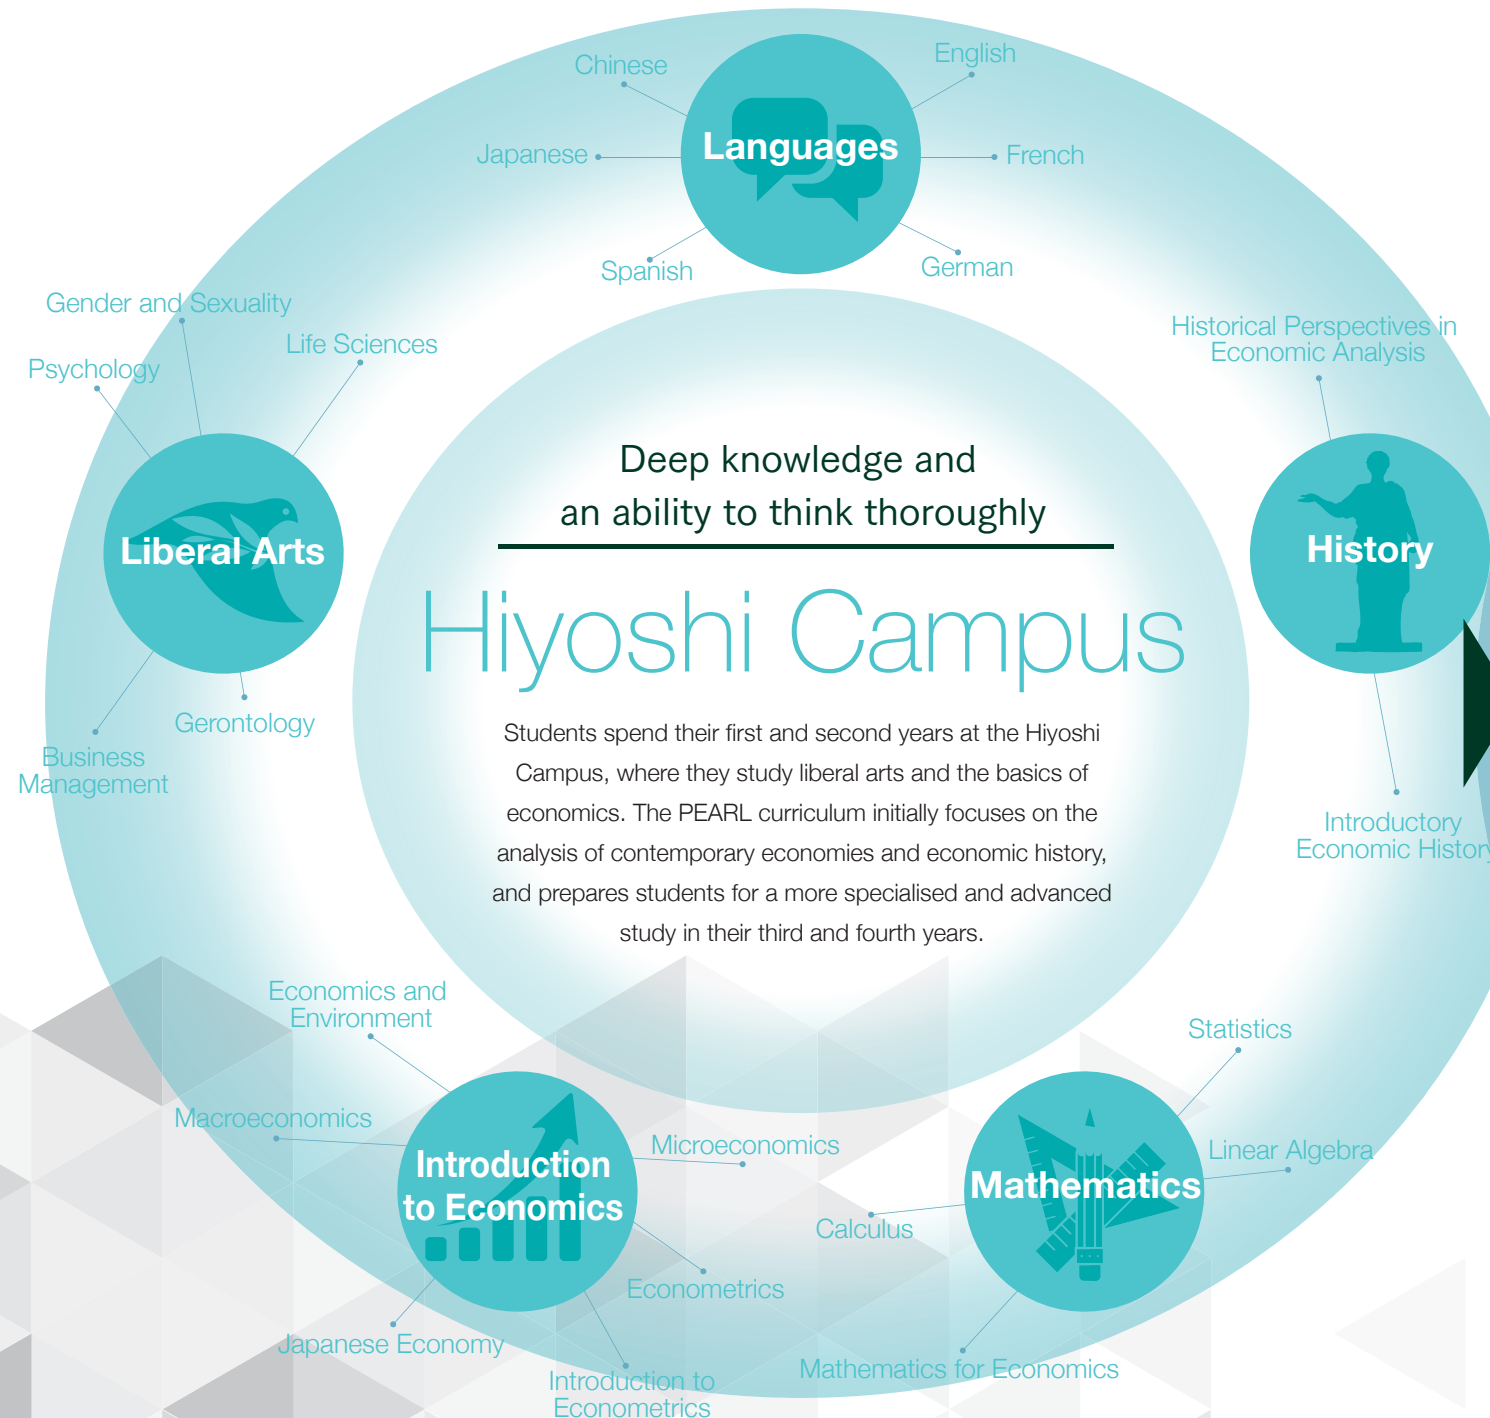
Chinese
English
Languages
Japanese
French
Spanish
German

Gender and Sexuality
Psychology
Life Sciences
Liberal Arts
Gerontology
Business Management

Historical Perspectives in Economic Analysis
History
Introductory Economic History

Deep knowledge and an ability to think thoroughly

Hiyoshi Campus

Students spend their first and second years at the Hiyoshi Campus, where they study liberal arts and the basics of economics. The PEARL curriculum initially focuses on the analysis of contemporary economies and economic history, and prepares students for a more specialised and advanced study in their third and fourth years.

Economics and Environment
Macroeconomics
Introduction to Economics
Microeconomics
Econometrics
Japanese Economy
Introduction to Econometrics

Statistics
Linear Algebra
Mathematics
Calculus
Mathematics for Economics